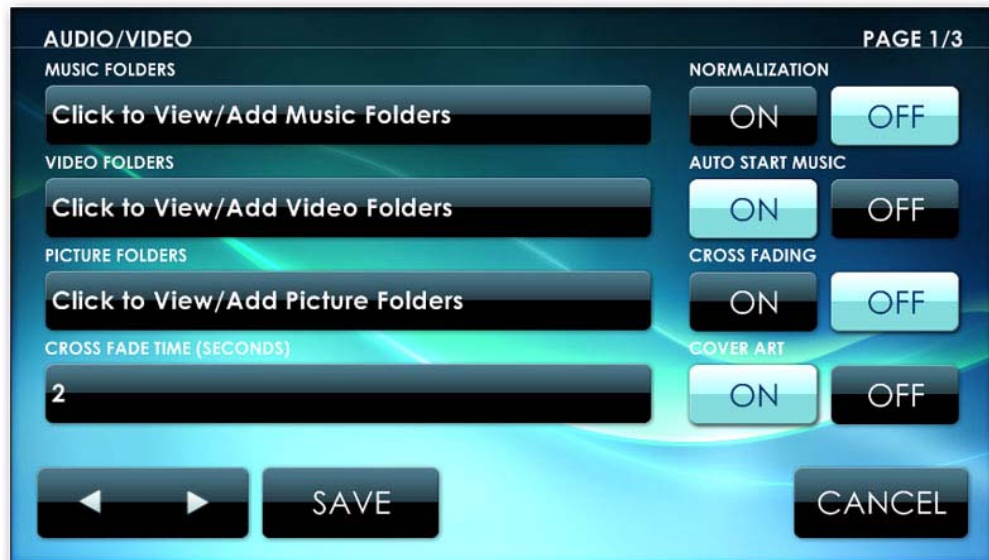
AUDIO/VIDEO

PAGE 1/3

MUSIC FOLDERS

Click to View/Add Music Folders

NORMALIZATION

ON

OFF

VIDEO FOLDERS

Click to View/Add Video Folders

AUTO START MUSIC

ON

OFF

PICTURE FOLDERS

Click to View/Add Picture Folders

CROSS FADING

ON

OFF

CROSS FADE TIME (SECONDS)

2

COVER ART

ON

OFF

◀ ▶

SAVE

CANCEL